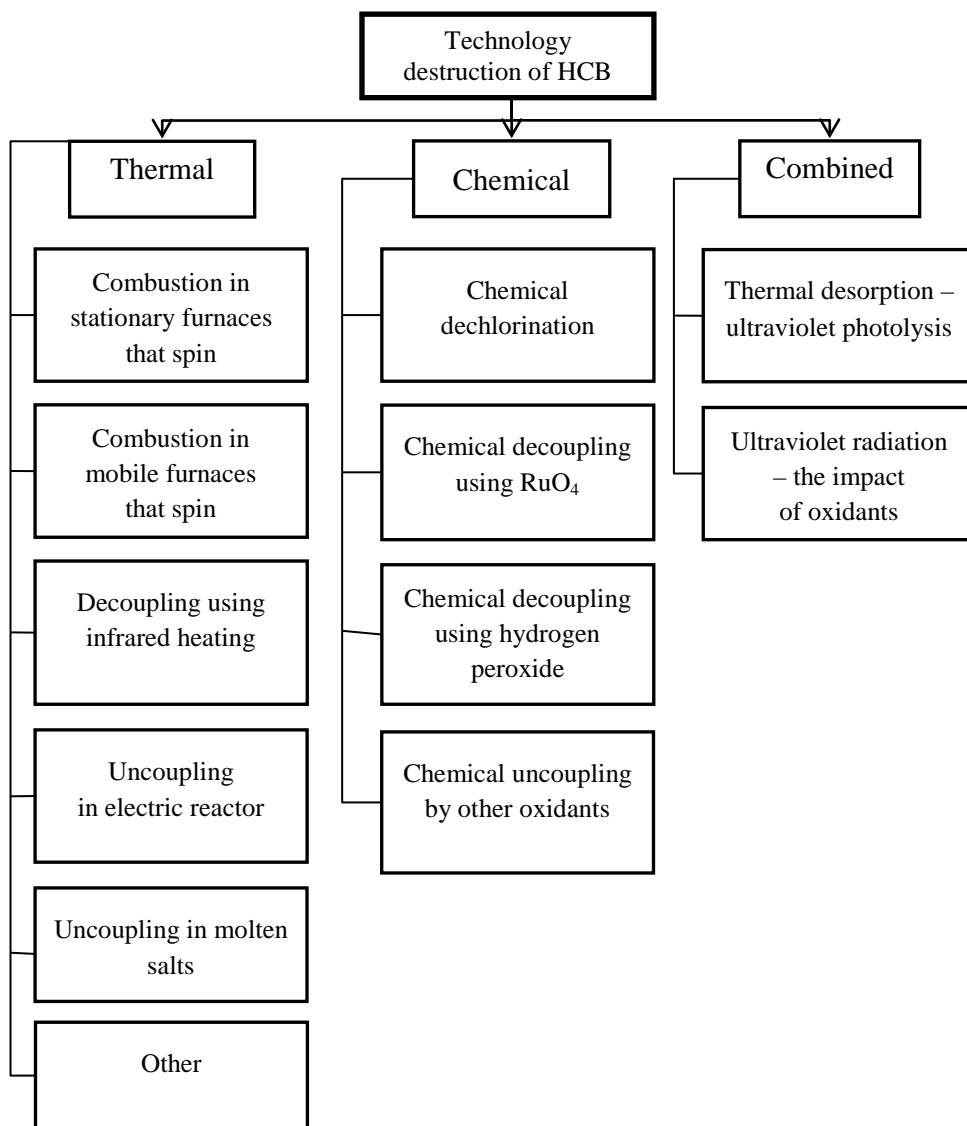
Technology destruction of HCB

Thermal

Combustion in stationary furnaces that spin

Combustion in mobile furnaces that spin

Decoupling using infrared heating

Uncoupling in electric reactor

Uncoupling in molten salts

Other

Chemical

Chemical dechlorination

Chemical decoupling using $RuO_4$

Chemical decoupling using hydrogen peroxide

Chemical uncoupling by other oxidants

Combined

Thermal desorption – ultraviolet photolysis

Ultraviolet radiation – the impact of oxidants